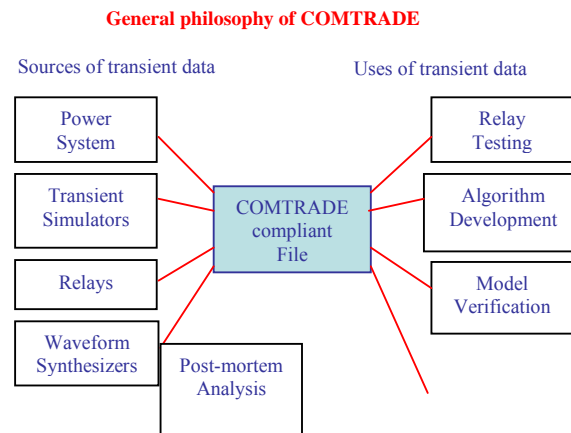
General philosophy of COMTRADE

Sources of transient data

Uses of transient data

Power System

Transient Simulators

Relays

Waveform Synthesizers

COMTRADE compliant File

Relay Testing

Algorithm Development

Model Verification

Post-mortem Analysis